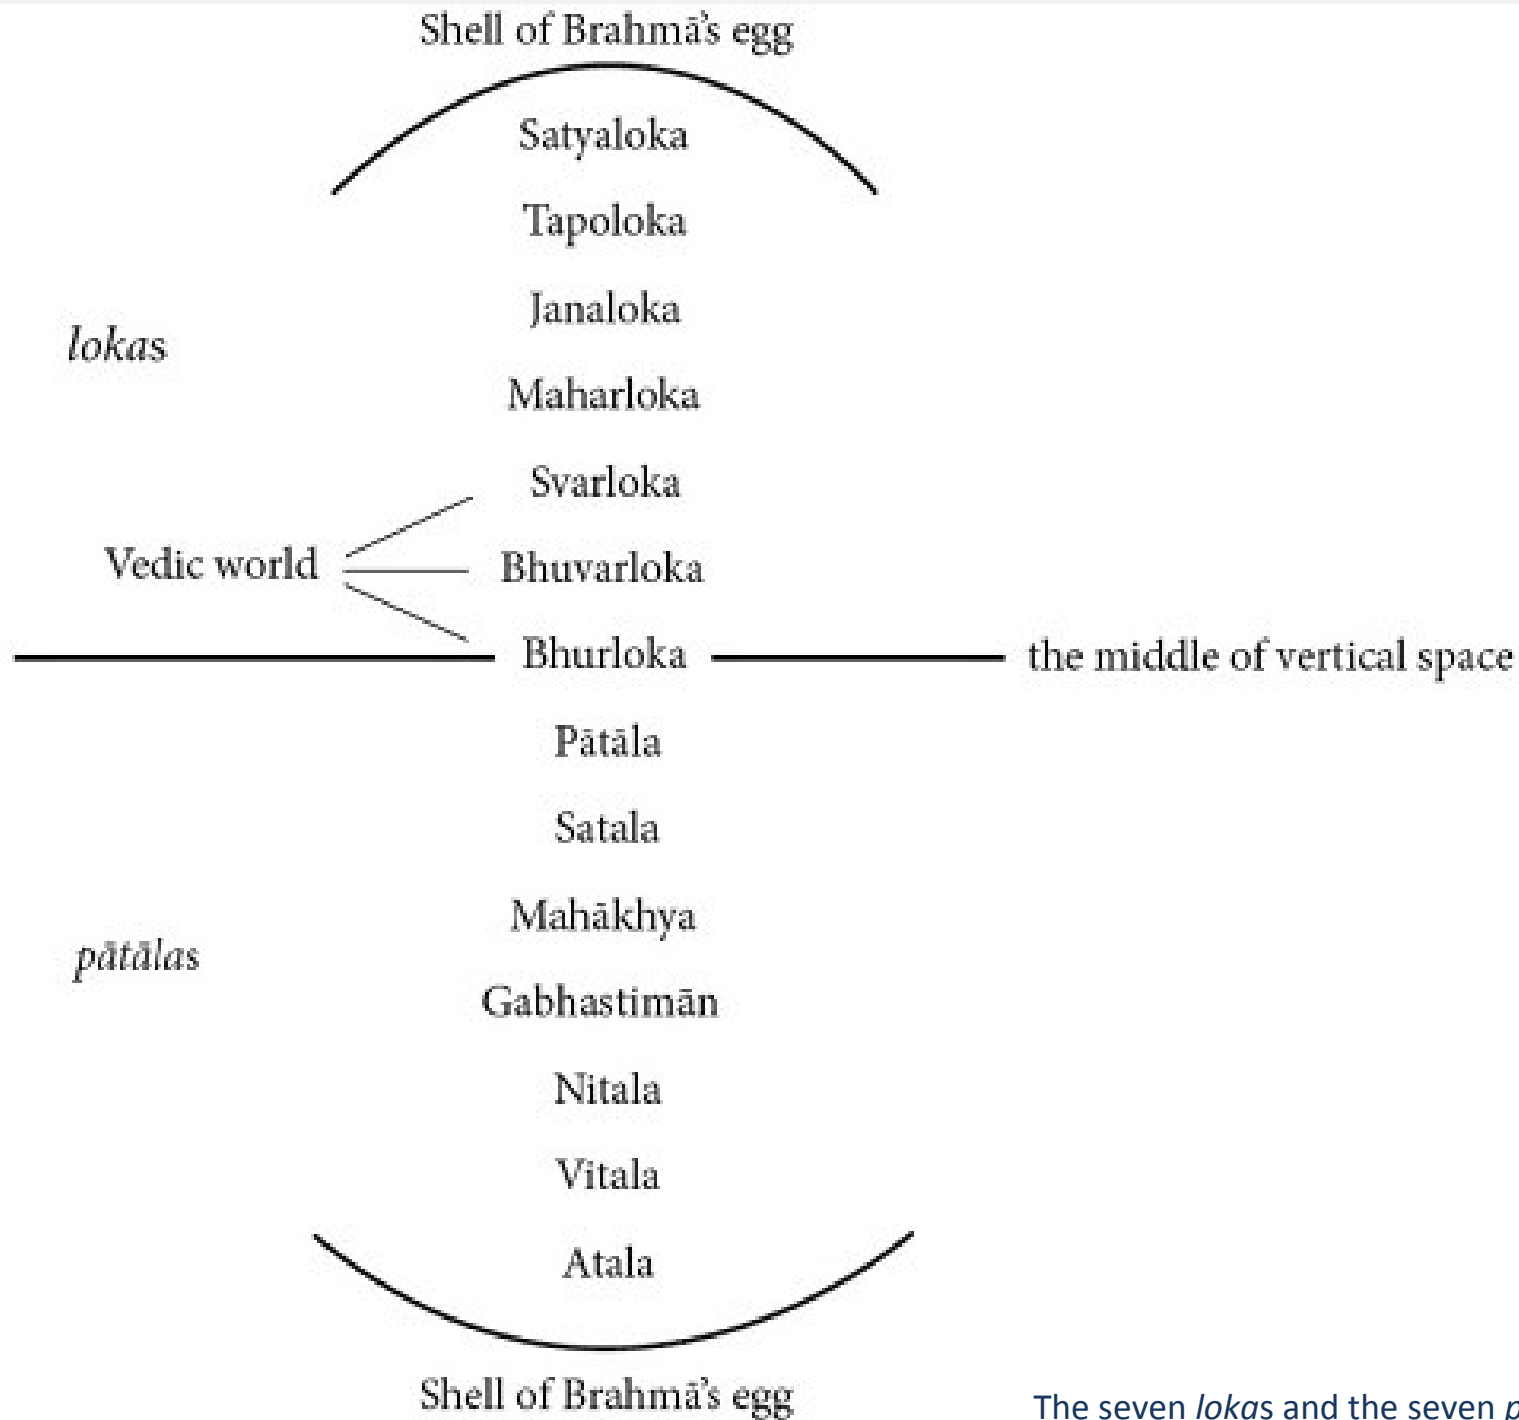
Shell of Brahmā's egg

Satyaloka

Tapoloka

Janaloka

*lokas*

Maharloka

Svarloka

Vedic world

Bhuvarloka

Bhurloka

the middle of vertical space

Pātāla

Satala

Mahākhya

*pātālas*

Gabhastimān

Nitala

Vitala

Atala

Shell of Brahmā's egg

The seven *lokas* and the seven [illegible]